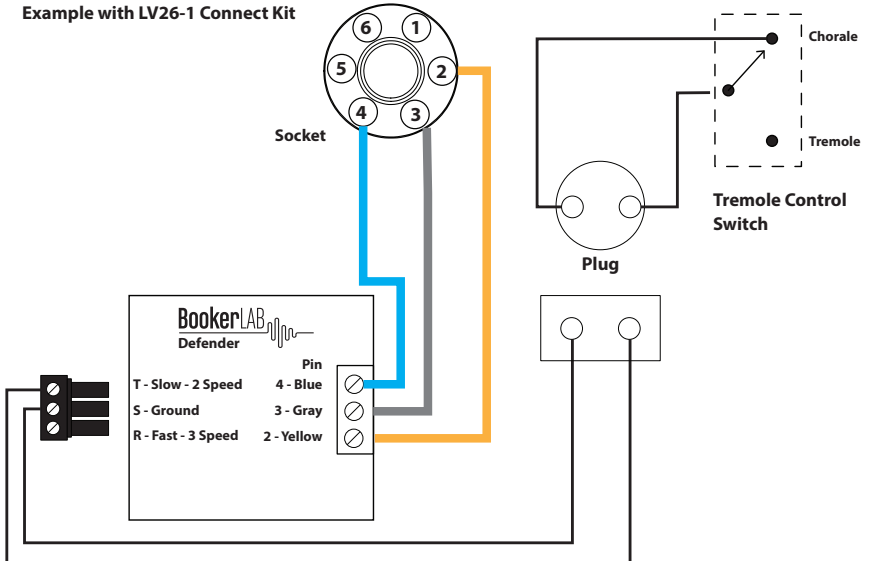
Example with LV26-1 Connect Kit

6
1
5
2
4
3

Socket

Chorale

Tremole

Tremole Control Switch

Plug

BookerLAB
Defender

Pin

T - Slow - 2 Speed
4 - Blue
S - Ground
3 - Gray
R - Fast - 3 Speed
2 - Yellow